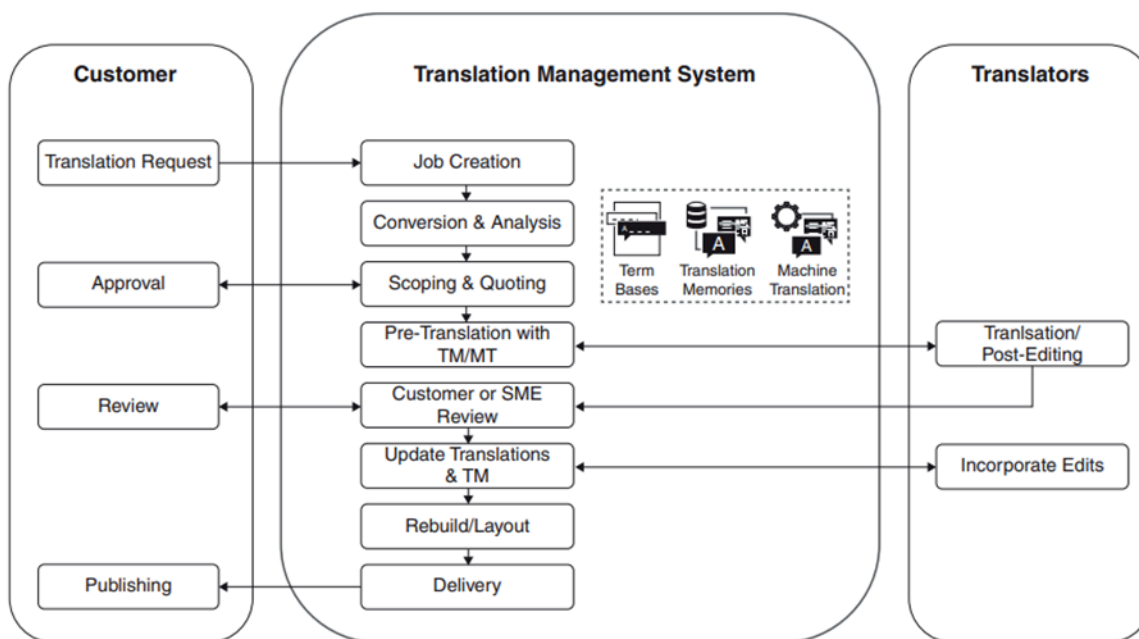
Customer

Translation Request

Approval

Review

Publishing

Translation Management System

Job Creation

Conversion & Analysis

Scoping & Quoting

Pre-Translation with TM/MT

Customer or SME Review

Update Translations & TM

Rebuild/Layout

Delivery

Term Bases

Translation Memories

Machine Translation

Translators

Tranlsation/ Post-Editing

Incorporate Edits